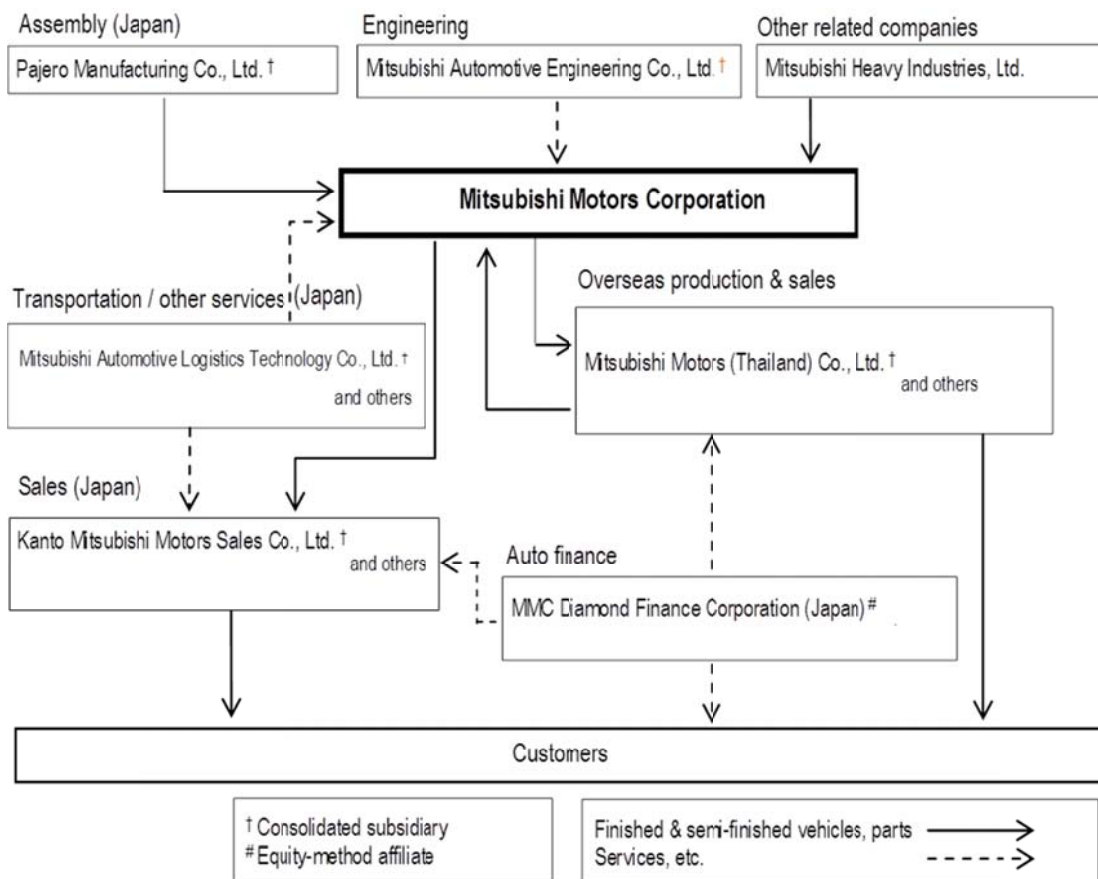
Assembly (Japan)

Pajero Manufacturing Co., Ltd. †

Engineering

Mitsubishi Automotive Engineering Co., Ltd. †

Other related companies

Mitsubishi Heavy Industries, Ltd.

Mitsubishi Motors Corporation

Transportation / other services (Japan)

Mitsubishi Automotive Logistics Technology Co., Ltd. † and others

Overseas production & sales

Mitsubishi Motors (Thailand) Co., Ltd. † and others

Sales (Japan)

Kanto Mitsubishi Motors Sales Co., Ltd. † and others

Auto finance

MMC Diamond Finance Corporation (Japan) #

Customers

† Consolidated subsidiary
# Equity-method affiliate

Finished & semi-finished vehicles, parts
Services, etc.